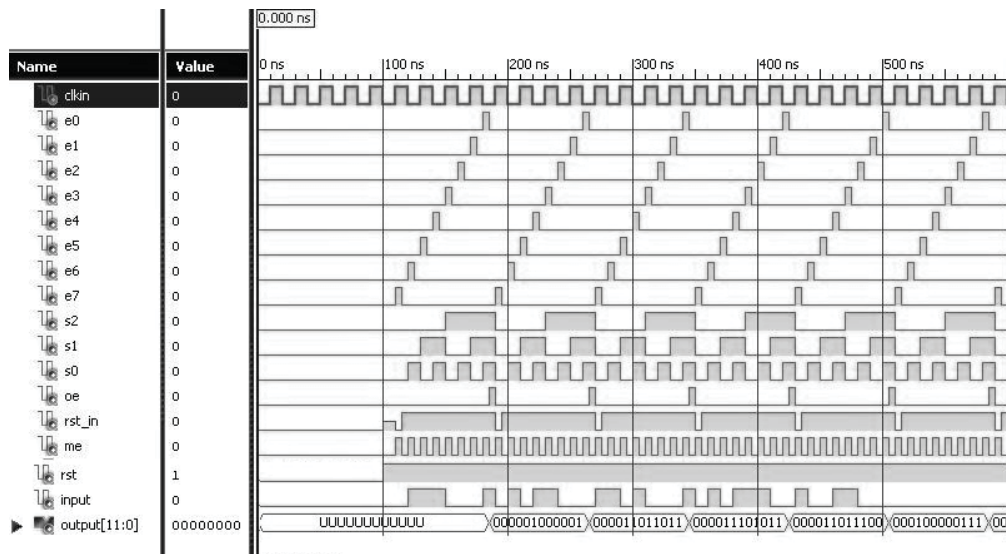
0.000 ns

| Name | Value |
|---|---|
| clkin | 0 |
| e0 | 0 |
| e1 | 0 |
| e2 | 0 |
| e3 | 0 |
| e4 | 0 |
| e5 | 0 |
| e6 | 0 |
| e7 | 0 |
| s2 | 0 |
| s1 | 0 |
| s0 | 0 |
| oe | 0 |
| rst_in | 0 |
| me | 0 |
| rst | 1 |
| input | 0 |
| output[11:0] | 00000000 |

0 ns | 100 ns | 200 ns | 300 ns | 400 ns | 500 ns

UUUUUUUUUUUU 000001000001 000011011011 000011101011 000011011100 000100000111 00